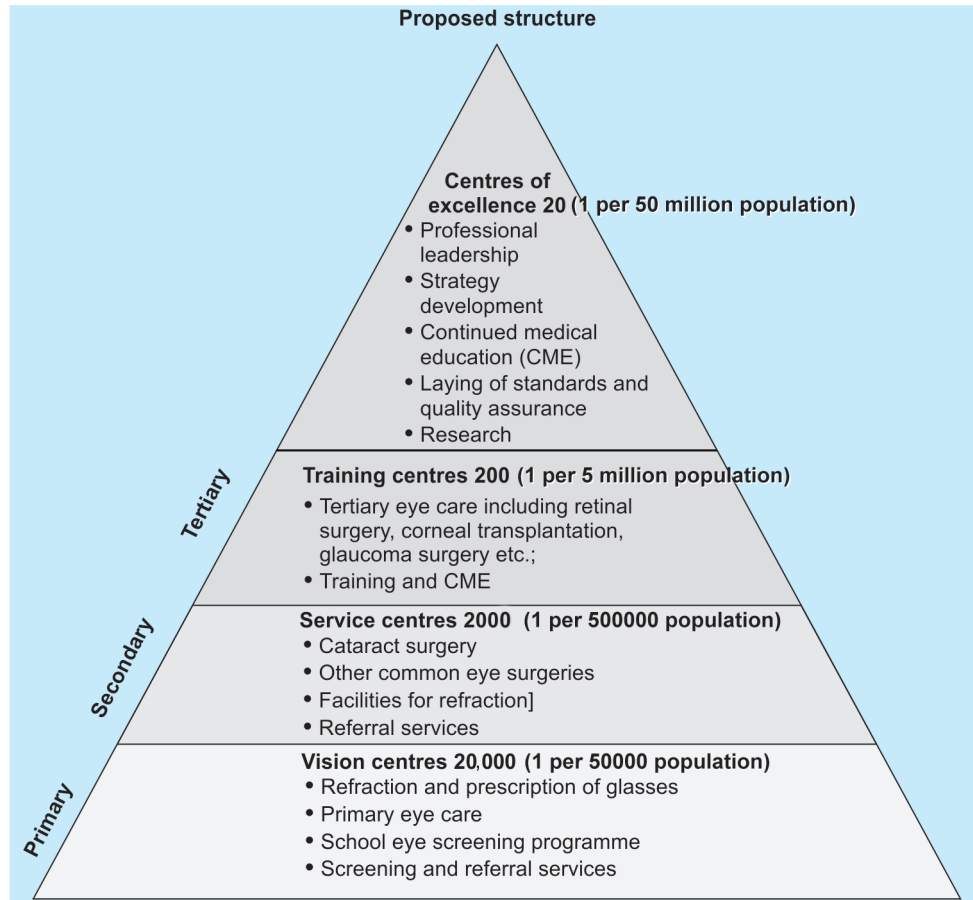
Proposed structure

Centres of excellence 20 (1 per 50 million population)
• Professional leadership
• Strategy development
• Continued medical education (CME)
• Laying of standards and quality assurance
• Research

Tertiary

Training centres 200 (1 per 5 million population)
• Tertiary eye care including retinal surgery, corneal transplantation, glaucoma surgery etc.;
• Training and CME

Secondary

Service centres 2000 (1 per 500000 population)
• Cataract surgery
• Other common eye surgeries
• Facilities for refraction]
• Referral services

Primary

Vision centres 20,000 (1 per 50000 population)
• Refraction and prescription of glasses
• Primary eye care
• School eye screening programme
• Screening and referral services